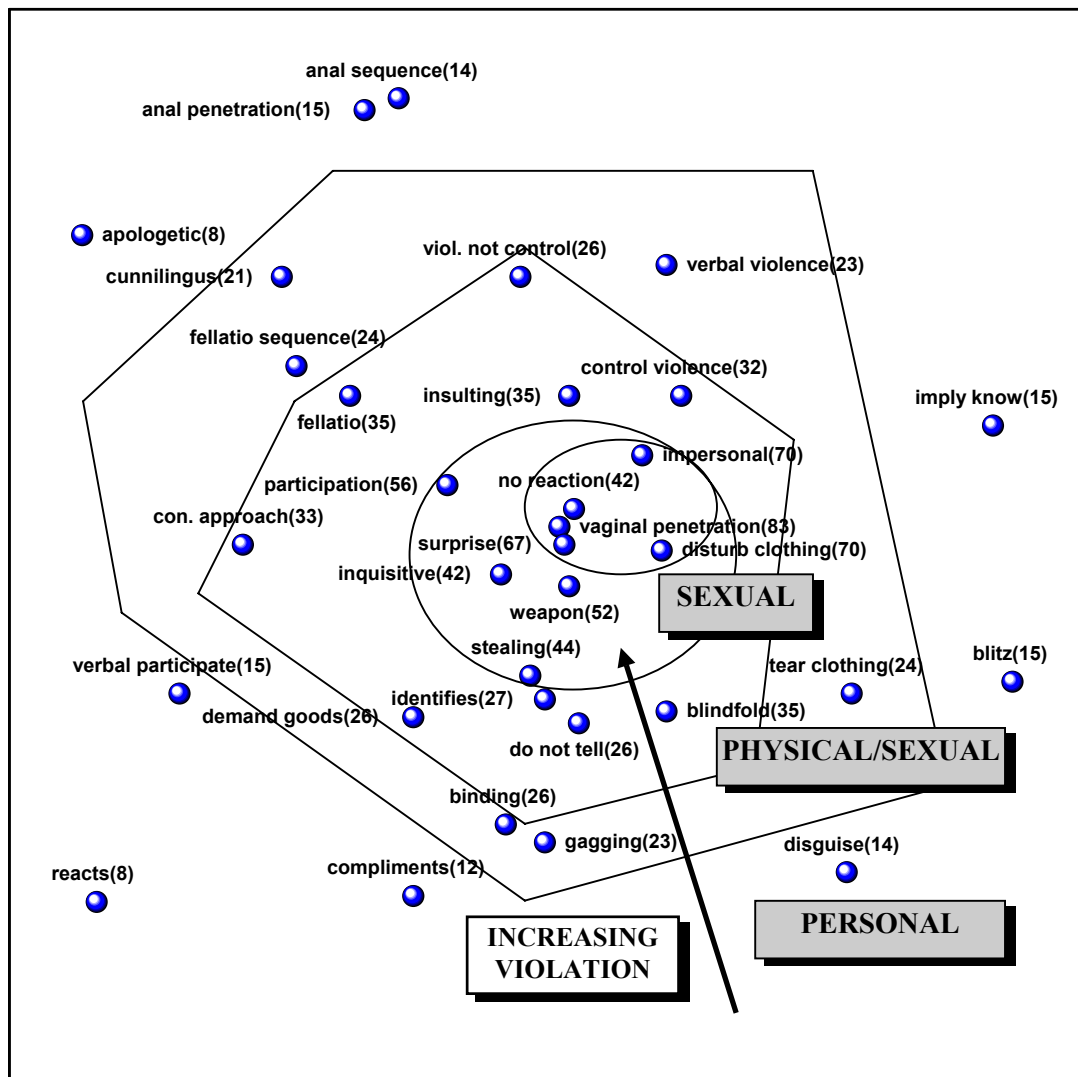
anal sequence(14)
anal penetration(15)

apologetic(8)
cunnilingus(21)
viol. not control(26)
verbal violence(23)

fellatio sequence(24)
fellatio(35)
insulting(35)
control violence(32)
imply know(15)

impersonal(70)
participation(56)
no reaction(42)
con. approach(33)
vaginal penetration(83)
surprise(67)
disturb clothing(70)
inquisitive(42)
weapon(52)
SEXUAL

stealing(44)
verbal participate(15)
tear clothing(24)
blitz(15)
identifies(27)
demand goods(26)
blindfold(35)
do not tell(26)
PHYSICAL/SEXUAL

binding(26)
gagging(23)
disguise(14)
reacts(8)
compliments(12)

INCREASING VIOLATION
PERSONAL